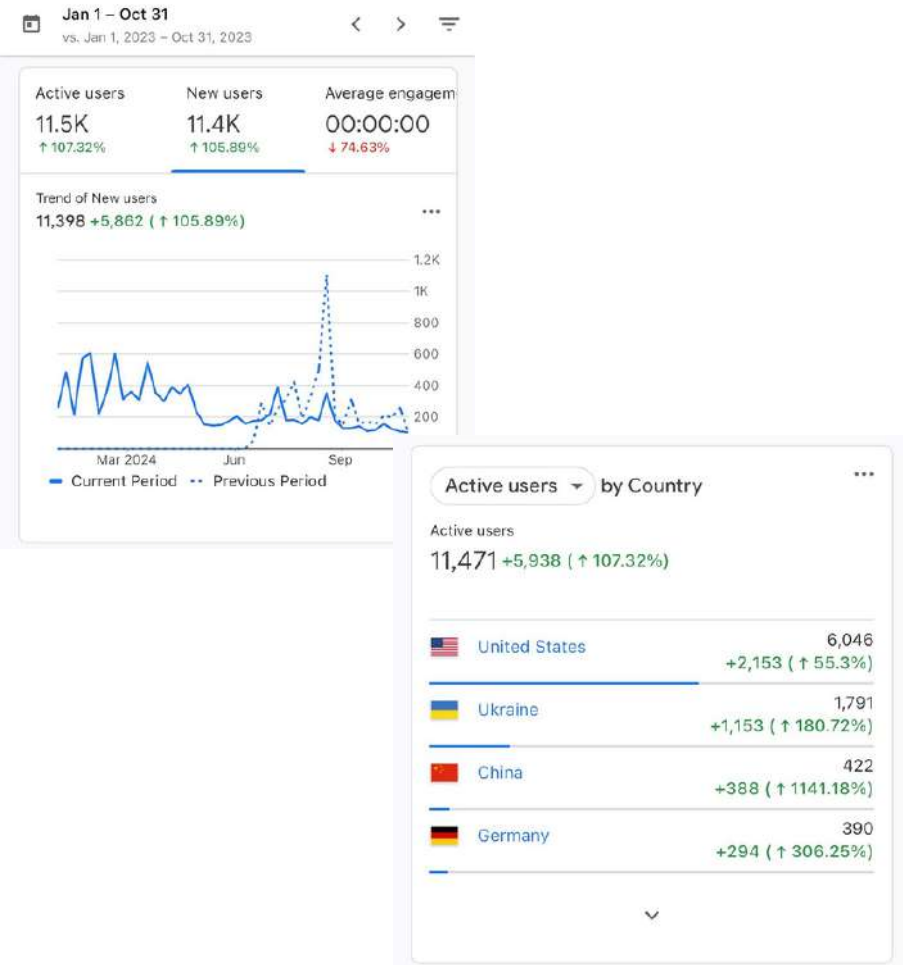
Jan 1 – Oct 31
vs. Jan 1, 2023 – Oct 31, 2023

Active users
11.5K
↑ 107.32%

New users
11.4K
↑ 105.89%

Average engagem
00:00:00
↓ 74.63%

Trend of New users
11,398 +5,862 ( ↑ 105.89%)

1.2K
1K
800
600
400
200

Mar 2024
Jun
Sep

Current Period
Previous Period

Active users by Country

Active users
11,471 +5,938 ( ↑ 107.32%)

United States
6,046
+2,153 ( ↑ 55.3%)

Ukraine
1,791
+1,153 ( ↑ 180.72%)

China
422
+388 ( ↑ 1141.18%)

Germany
390
+294 ( ↑ 306.25%)